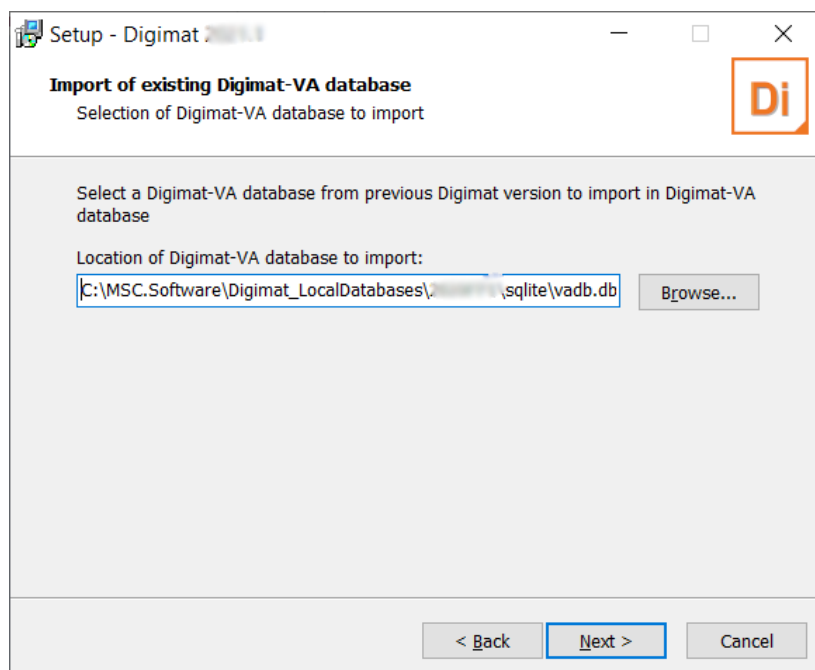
Setup - Digimat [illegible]

Import of existing Digimat-VA database
Selection of Digimat-VA database to import

Di

Select a Digimat-VA database from previous Digimat version to import in Digimat-VA database

Location of Digimat-VA database to import:

C:\MSC.Software\Digimat_LocalDatabases\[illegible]\sqlite\vadb.db

Browse...

< Back

Next >

Cancel